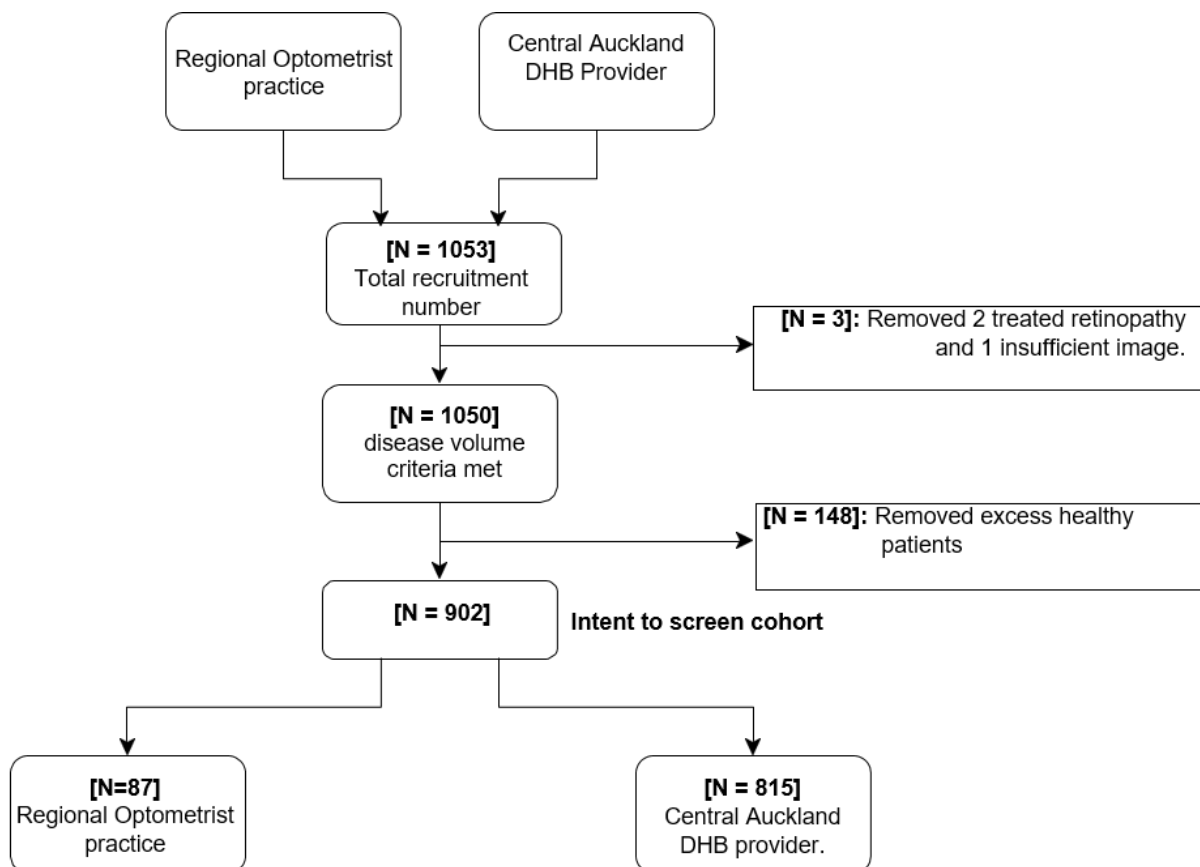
Regional Optometrist practice

Central Auckland DHB Provider

[N = 1053]
Total recruitment number

[N = 3]: Removed 2 treated retinopathy and 1 insufficient image.

[N = 1050]
disease volume criteria met

[N = 148]: Removed excess healthy patients

[N = 902]

Intent to screen cohort

[N=87]
Regional Optometrist practice

[N = 815]
Central Auckland DHB provider.